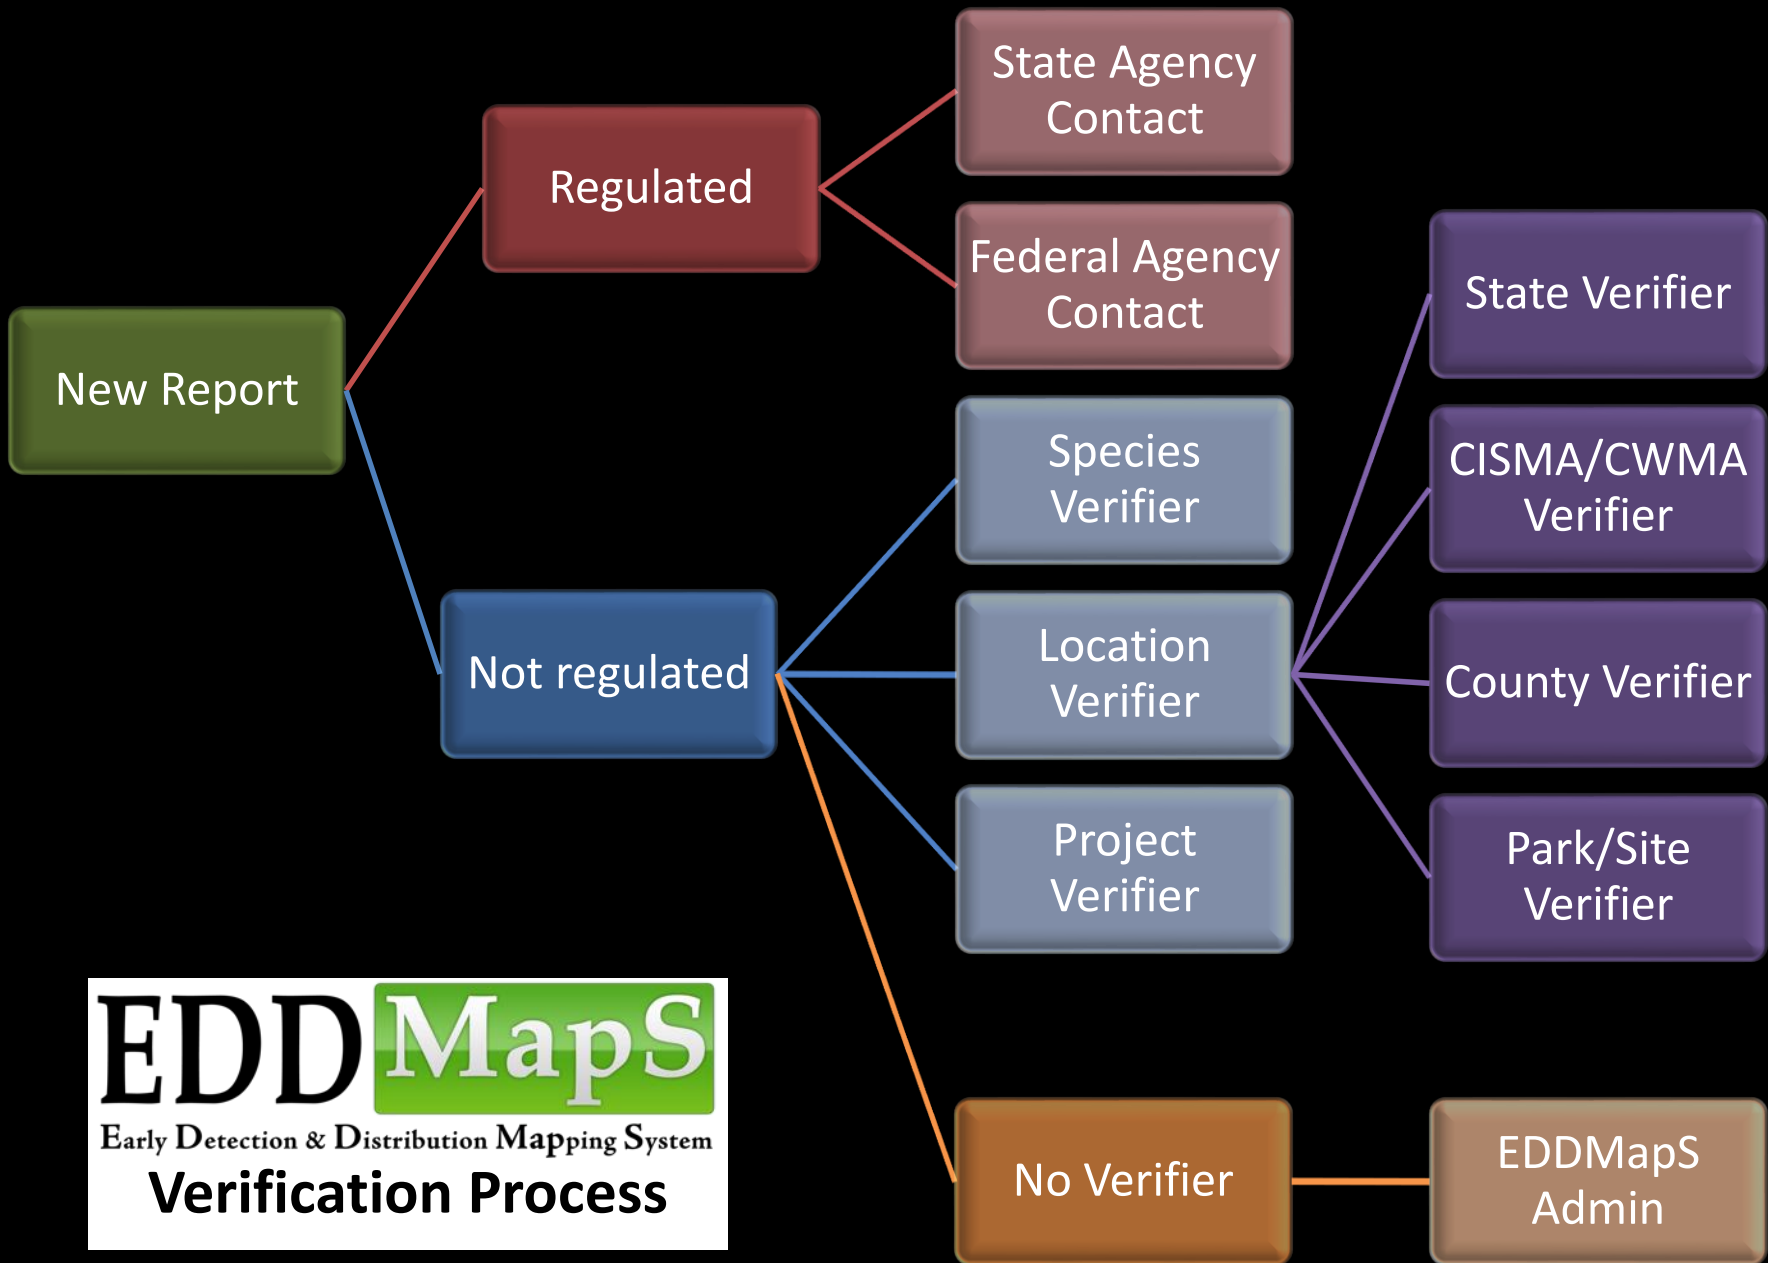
New Report

Regulated

State Agency Contact

Federal Agency Contact

Not regulated

Species Verifier

Location Verifier

Project Verifier

No Verifier

State Verifier

CISMA/CWMA Verifier

County Verifier

Park/Site Verifier

EDDMapS Admin

EDDMapS
Early Detection & Distribution Mapping System
Verification Process